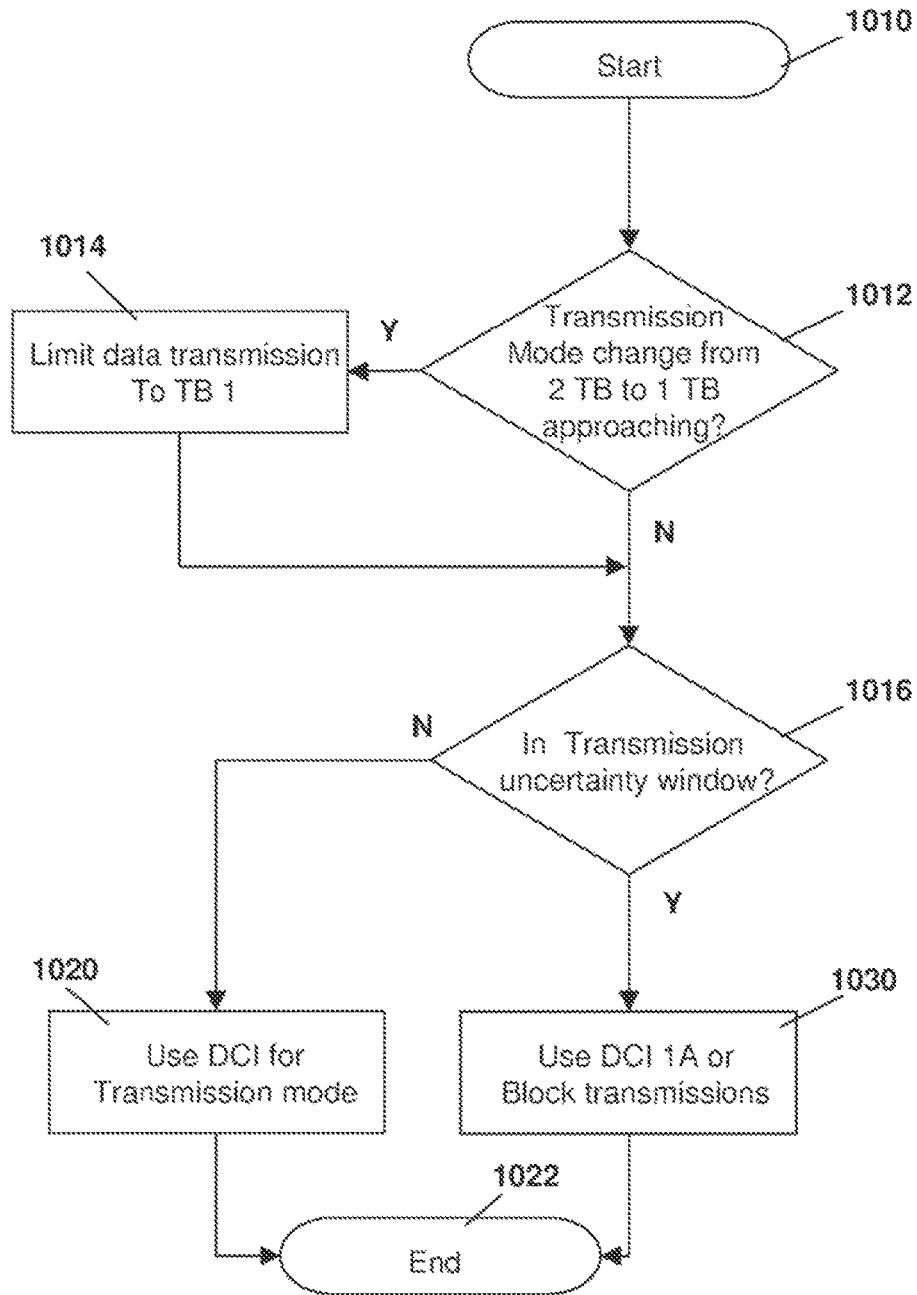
1010

Start

1014

1012

Y

Limit data transmission To TB 1

Transmission Mode change from 2 TB to 1 TB approaching?

N

1016

N

In Transmission uncertainty window?

Y

1020

1030

Use DCI for Transmission mode

Use DCI 1A or Block transmissions

1022

End